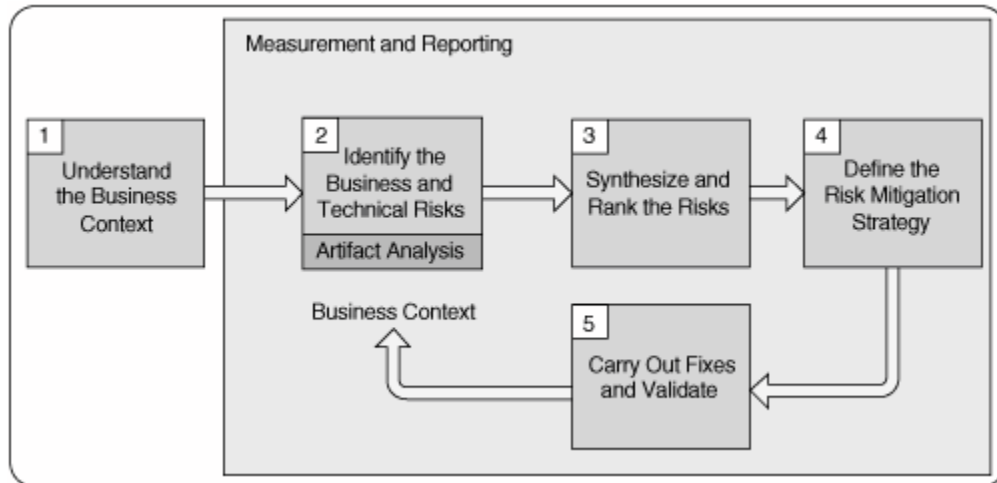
Measurement and Reporting

1
Understand the Business Context

2
Identify the Business and Technical Risks

Artifact Analysis

3
Synthesize and Rank the Risks

4
Define the Risk Mitigation Strategy

Business Context

5
Carry Out Fixes and Validate